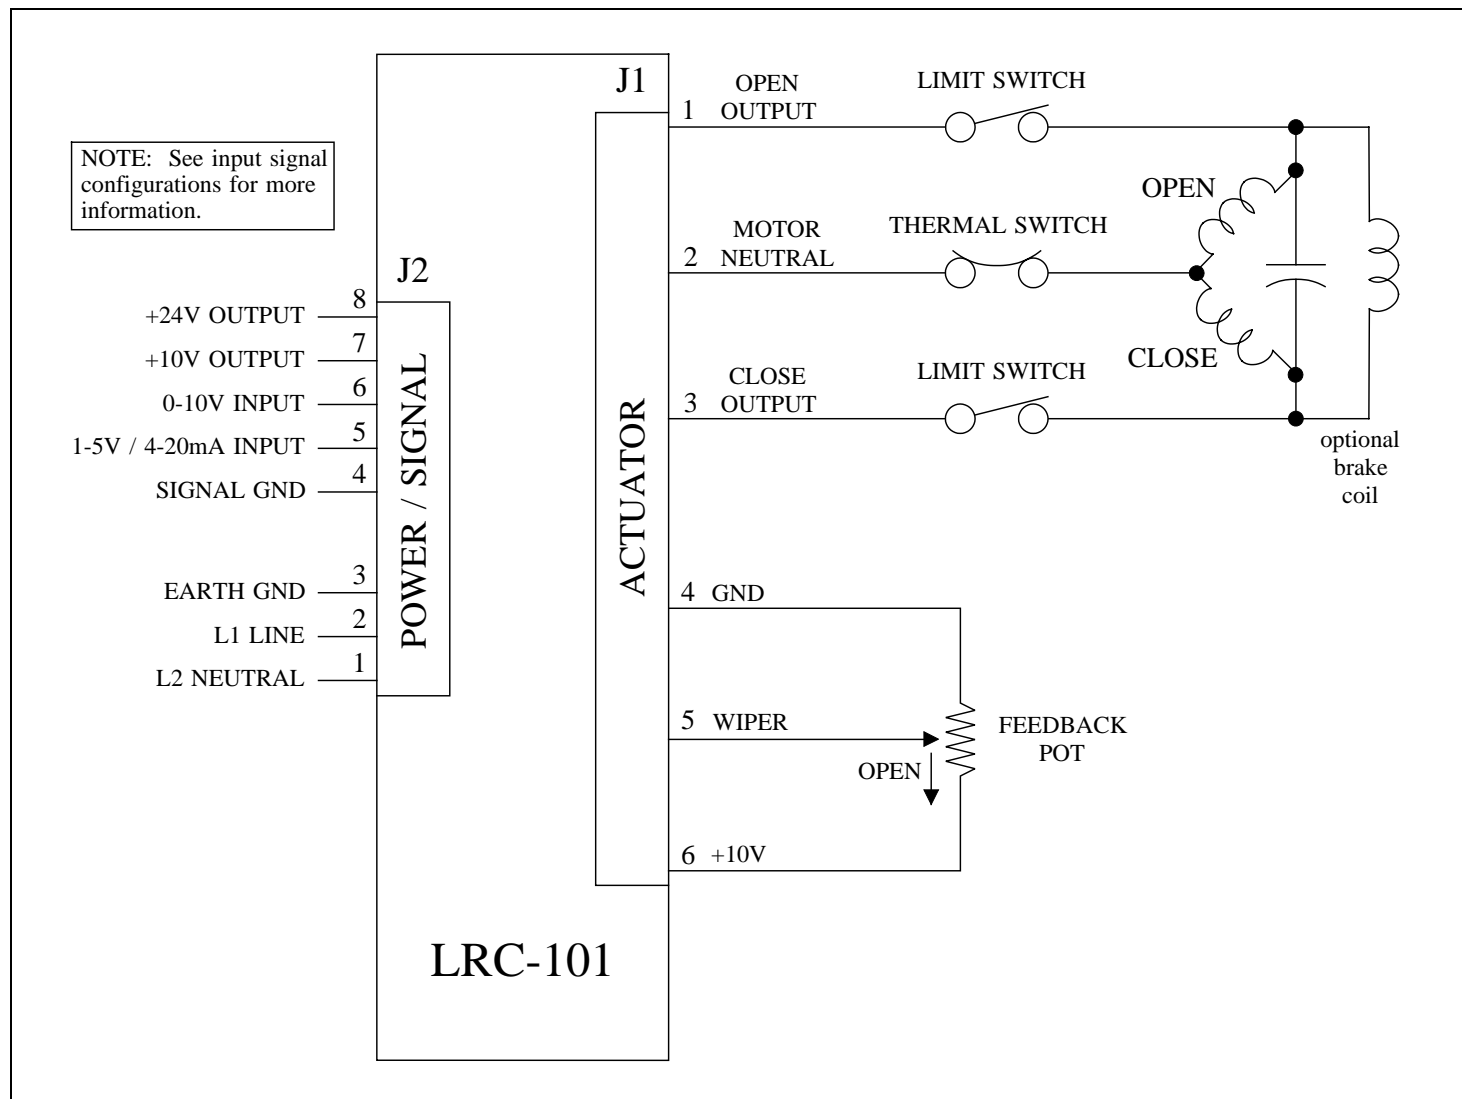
NOTE: See input signal configurations for more information.

J1

1 OPEN OUTPUT

LIMIT SWITCH

OPEN

2 MOTOR NEUTRAL

THERMAL SWITCH

CLOSE

3 CLOSE OUTPUT

LIMIT SWITCH

optional brake coil

J2

+24V OUTPUT 8
+10V OUTPUT 7
0-10V INPUT 6
1-5V / 4-20mA INPUT 5
SIGNAL GND 4
EARTH GND 3
L1 LINE 2
L2 NEUTRAL 1

POWER / SIGNAL

ACTUATOR

4 GND

5 WIPER

FEEDBACK POT

OPEN

6 +10V

LRC-101